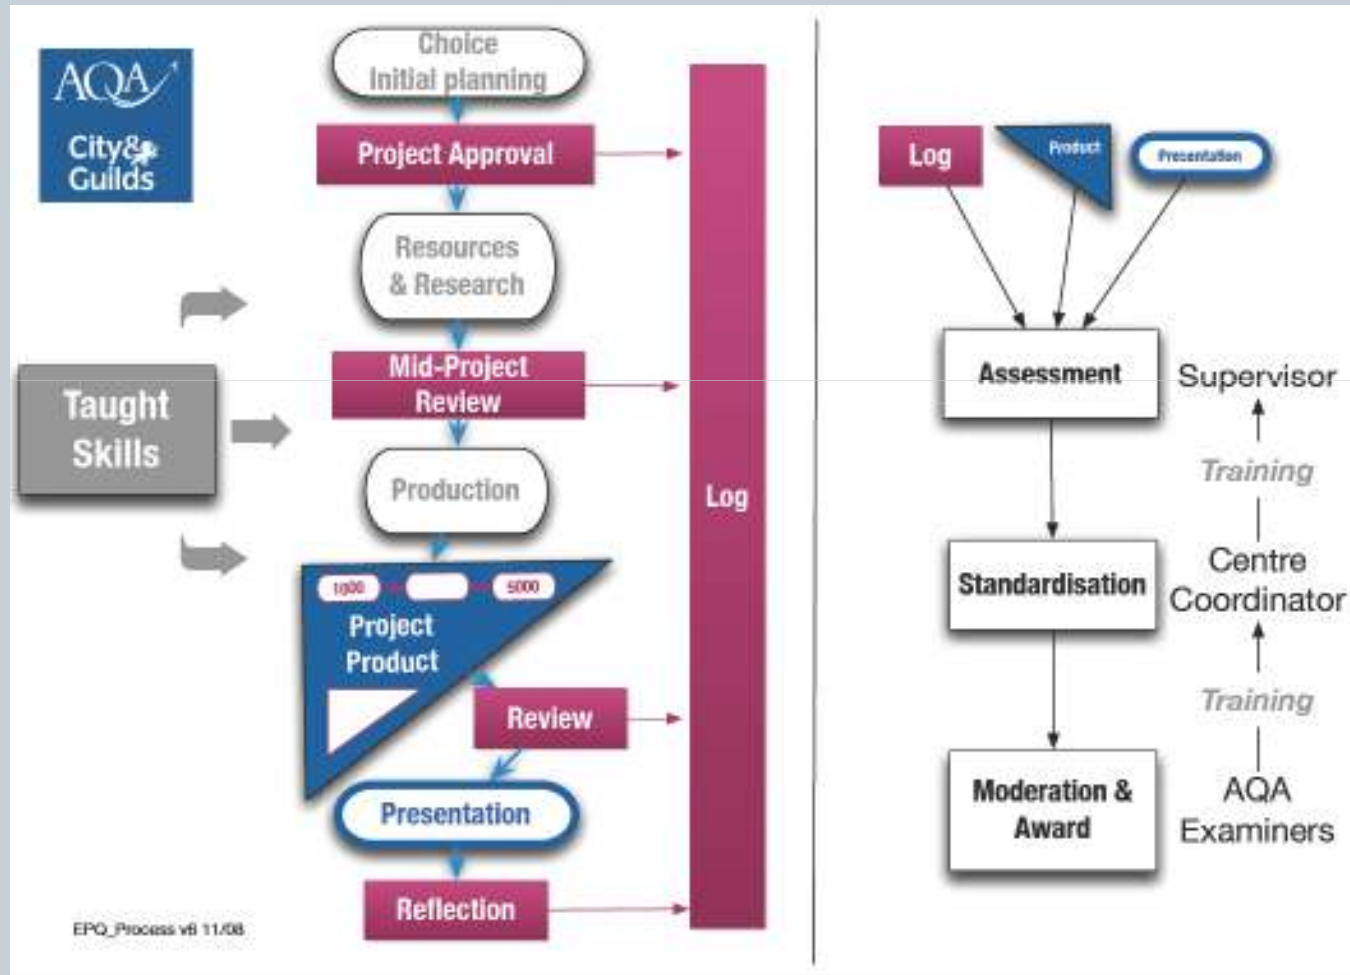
AQA
City & Guilds

Choice
Initial planning

Project Approval

Resources & Research

Taught Skills

Mid-Project Review

Production

1000
5000
Project Product

Review

Presentation

Reflection

Log

EPQ_Process v8 11/08

Log
Product
Presentation

Assessment

Supervisor

Training

Standardisation

Centre Coordinator

Training

Moderation & Award

AQA Examiners